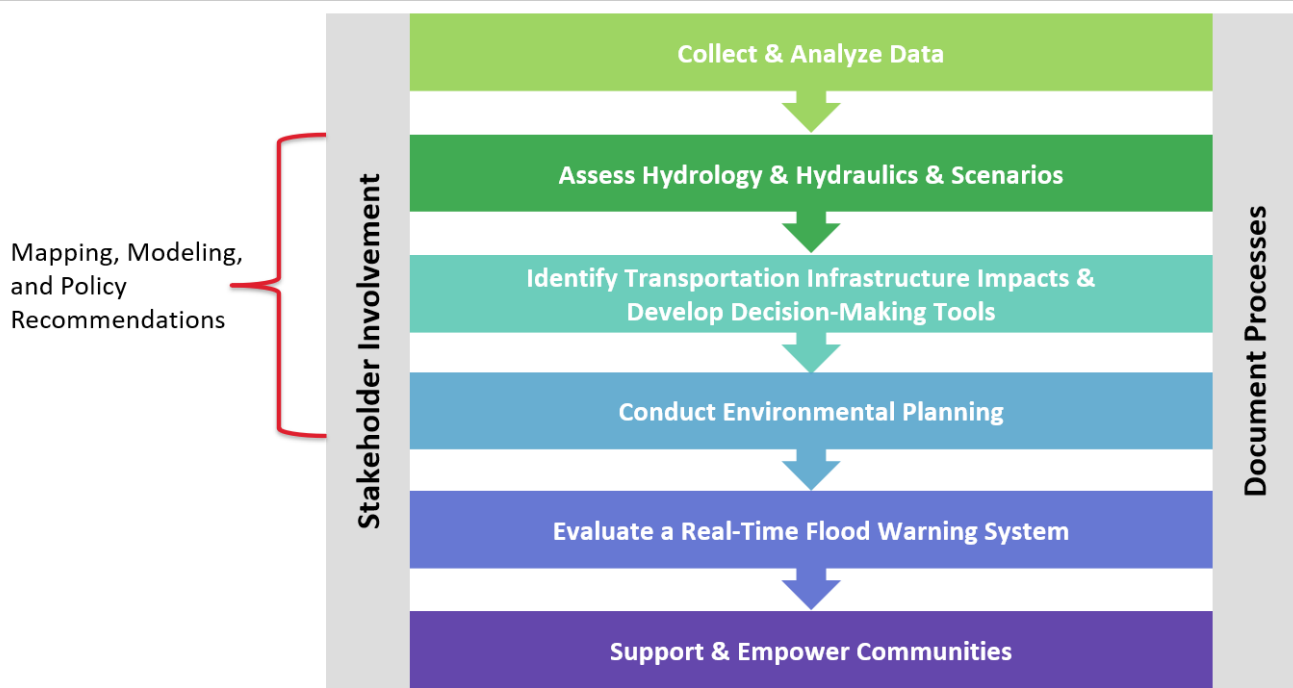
Mapping, Modeling, and Policy Recommendations

Stakeholder Involvement

Collect & Analyze Data

Assess Hydrology & Hydraulics & Scenarios

Identify Transportation Infrastructure Impacts & Develop Decision-Making Tools

Conduct Environmental Planning

Evaluate a Real-Time Flood Warning System

Support & Empower Communities

Document Processes